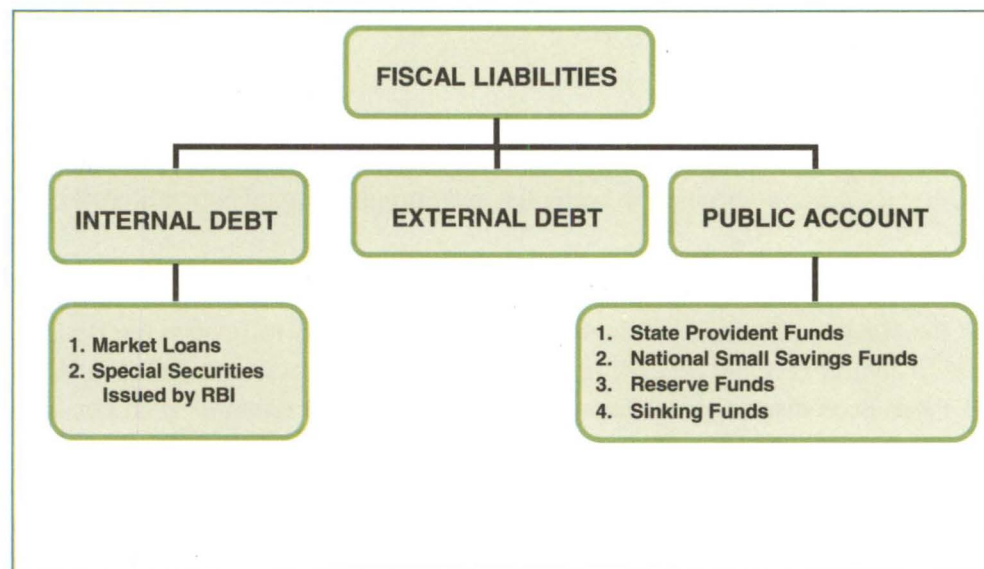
FISCAL LIABILITIES

INTERNAL DEBT

EXTERNAL DEBT

PUBLIC ACCOUNT

1. Market Loans
2. Special Securities Issued by RBI

1. State Provident Funds
2. National Small Savings Funds
3. Reserve Funds
4. Sinking Funds